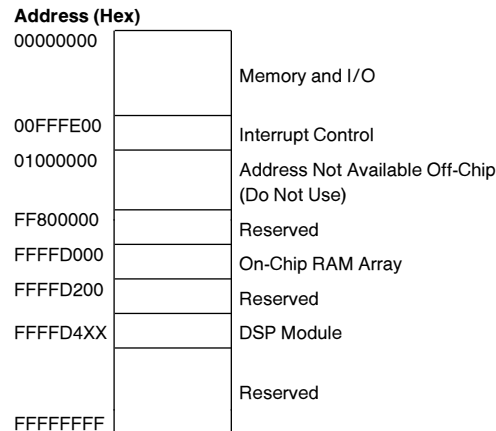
Address (Hex)

00000000

Memory and I/O

00FFFE00

Interrupt Control

01000000

Address Not Available Off-Chip (Do Not Use)

FF800000

Reserved

FFFFD000

On-Chip RAM Array

FFFFD200

Reserved

FFFFD4XX

DSP Module

Reserved

FFFFFFFF